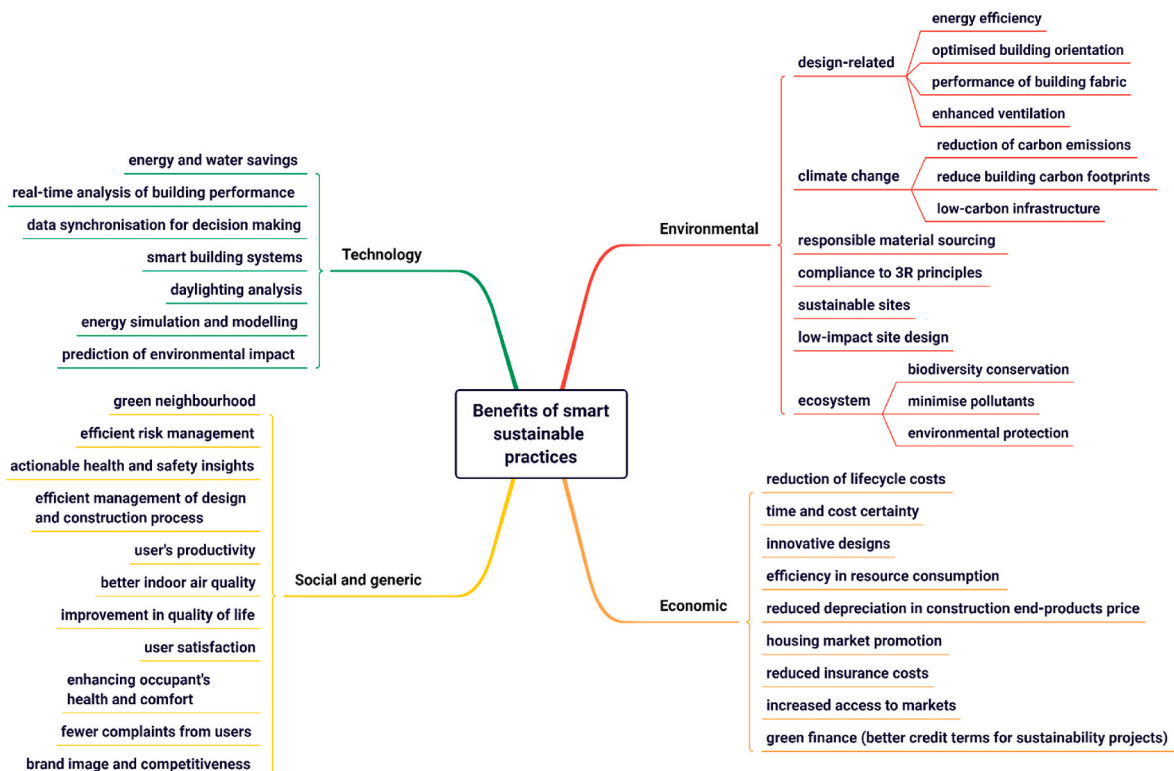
Benefits of smart sustainable practices

Technology
energy and water savings
real-time analysis of building performance
data synchronisation for decision making
smart building systems
daylighting analysis
energy simulation and modelling
prediction of environmental impact

Social and generic
green neighbourhood
efficient risk management
actionable health and safety insights
efficient management of design and construction process
user's productivity
better indoor air quality
improvement in quality of life
user satisfaction
enhancing occupant's health and comfort
fewer complaints from users
brand image and competitiveness

Environmental
design-related
energy efficiency
optimised building orientation
performance of building fabric
enhanced ventilation
climate change
reduction of carbon emissions
reduce building carbon footprints
low-carbon infrastructure
responsible material sourcing
compliance to 3R principles
sustainable sites
low-impact site design
ecosystem
biodiversity conservation
minimise pollutants
environmental protection

Economic
reduction of lifecycle costs
time and cost certainty
innovative designs
efficiency in resource consumption
reduced depreciation in construction end-products price
housing market promotion
reduced insurance costs
increased access to markets
green finance (better credit terms for sustainability projects)